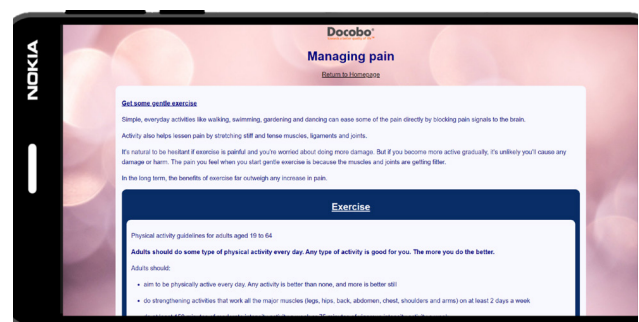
NOKIA

Docobo®

Managing pain

Return to Homepage

Get some gentle exercise

Simple, everyday activities like walking, swimming, gardening and dancing can ease some of the pain directly by blocking pain signals to the brain.

Activity also helps lessen pain by stretching stiff and tense muscles, ligaments and joints.

It's natural to be hesitant if exercise is painful and you're worried about doing more damage. But if you become more active gradually, it's unlikely you'll cause any damage or harm. The pain you feel when you start gentle exercise is because the muscles and joints are getting fitter.

In the long term, the benefits of exercise far outweigh any increase in pain.

Exercise

Physical activity guidelines for adults aged 19 to 64

Adults should do some type of physical activity every day. Any type of activity is good for you. The more you do the better.

Adults should:

• aim to be physically active every day. Any activity is better than none, and more is better still

• do strengthening activities that work all the major muscles (legs, hips, back, abdomen, chest, shoulders and arms) on at least 2 days a week

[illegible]